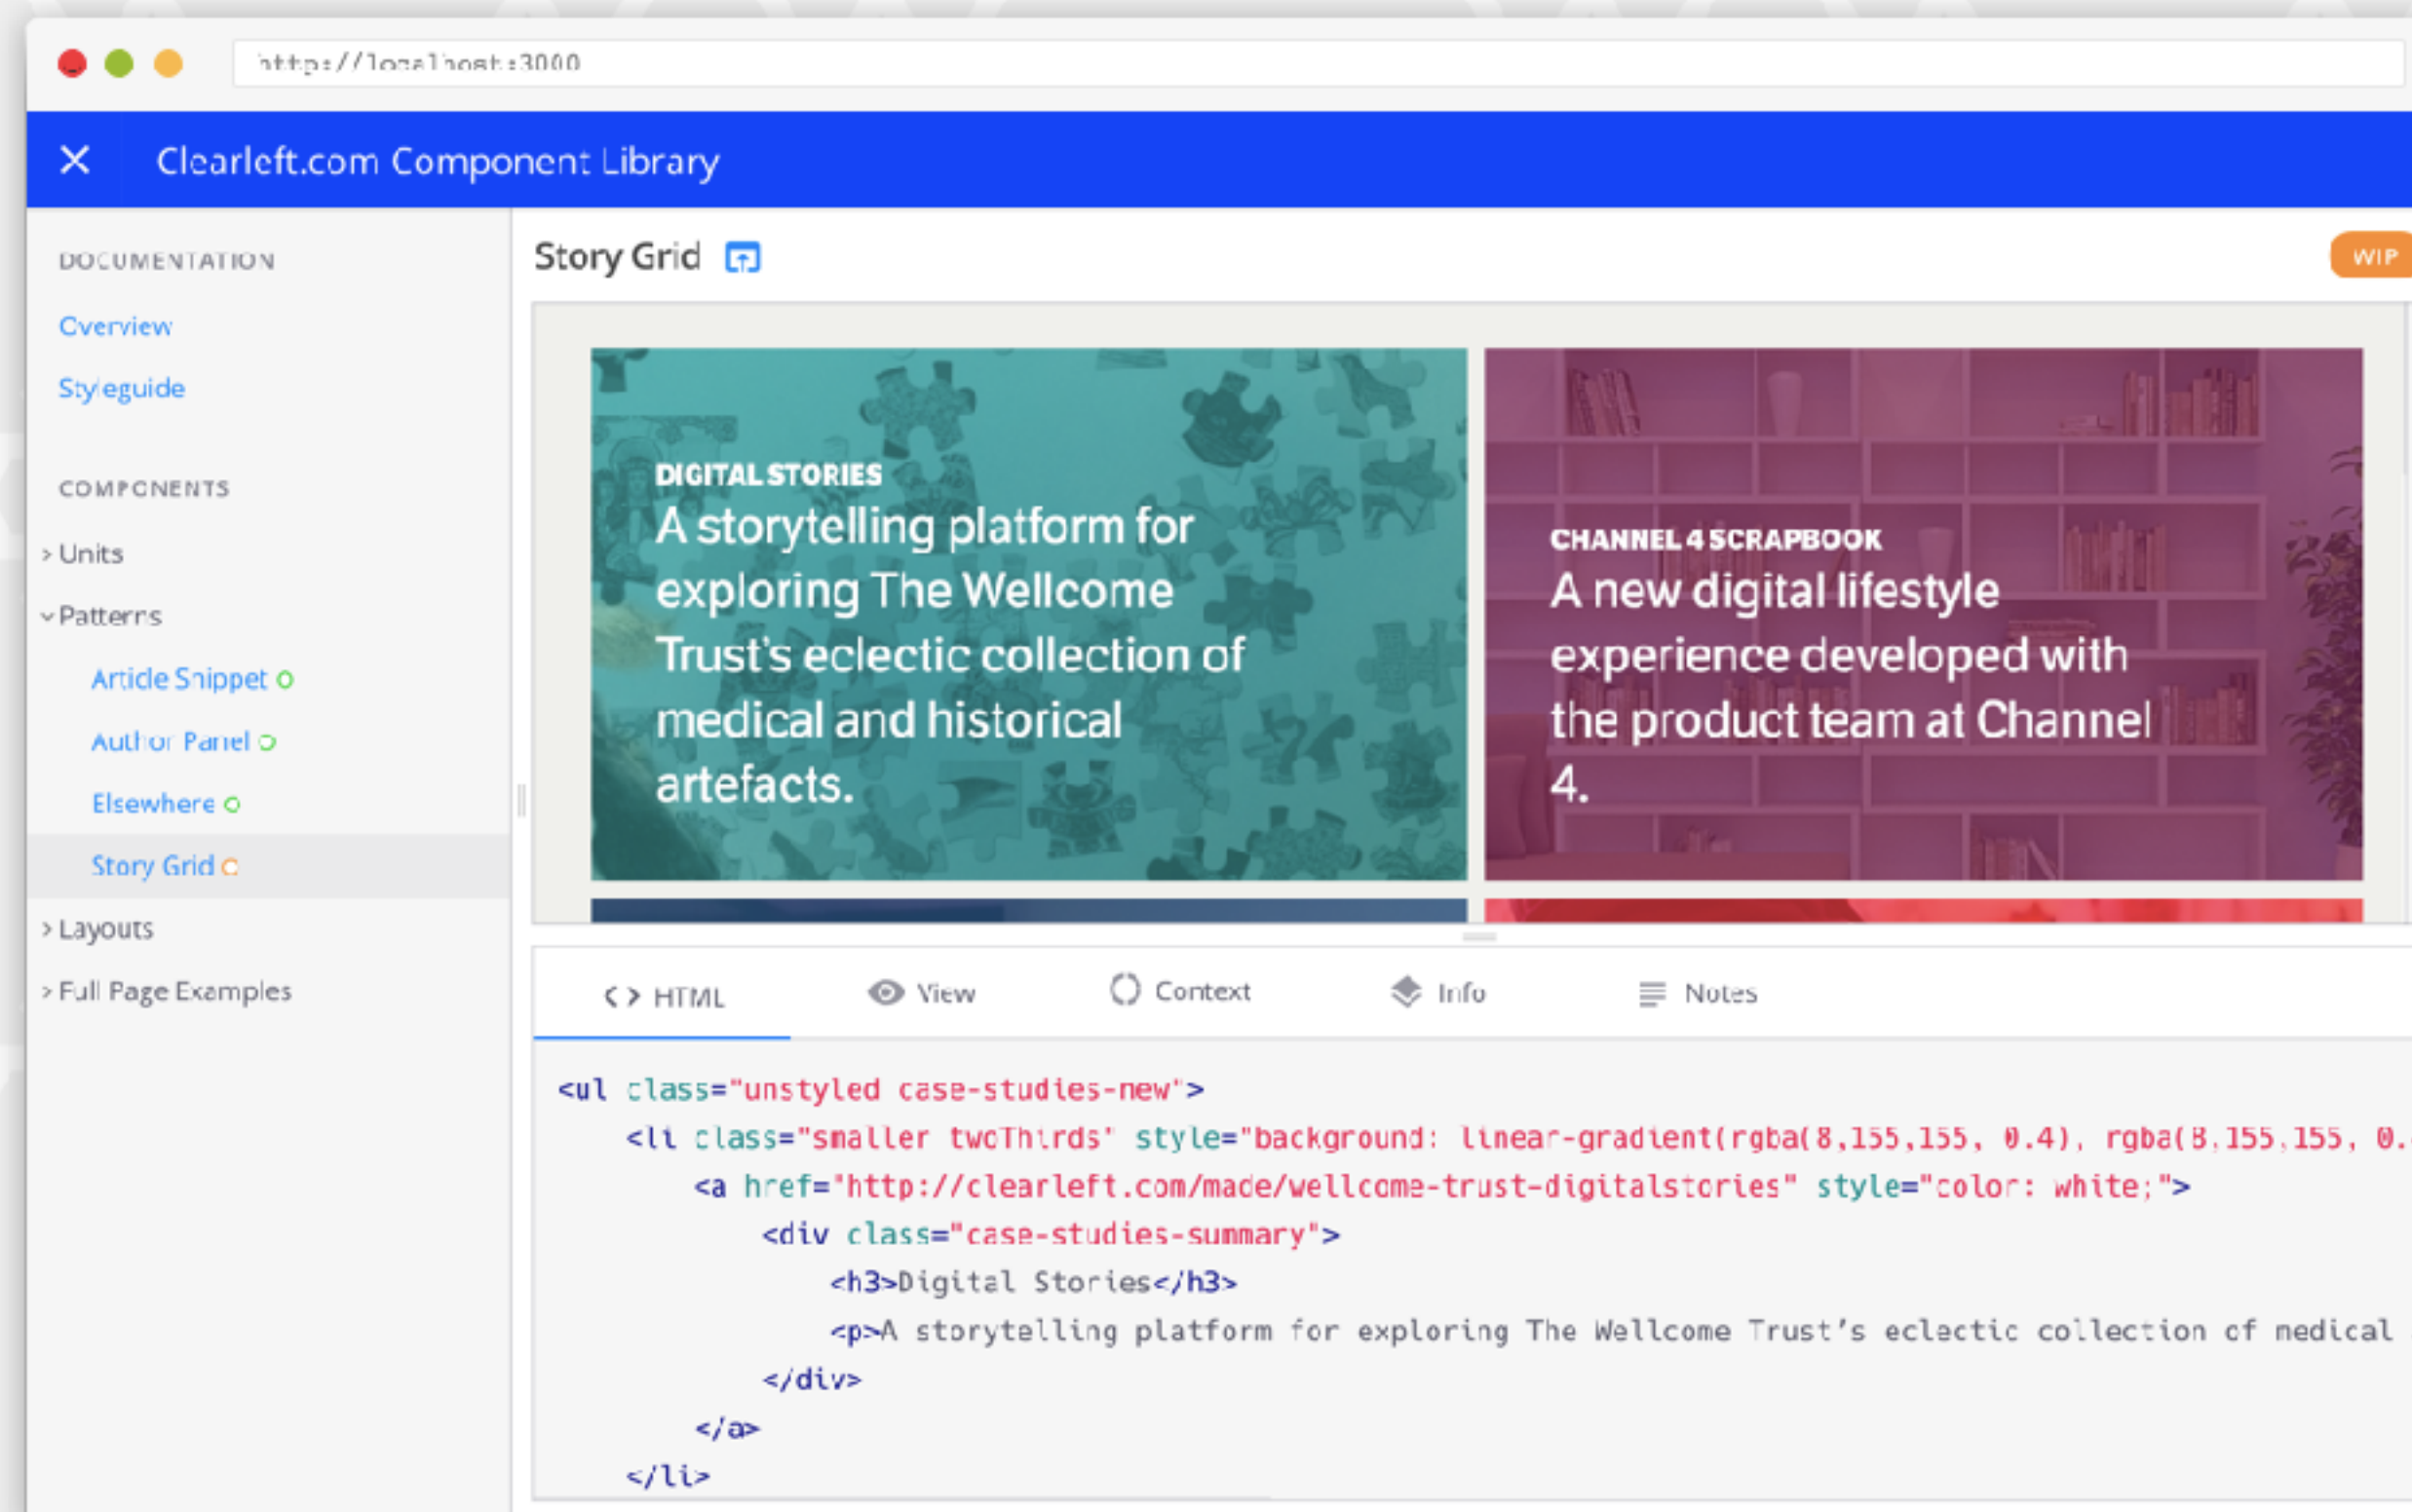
http://localhost:3000

Clearleft.com Component Library

DOCUMENTATION

Overview

Styleguide

COMPONENTS

Units

Patterns

Article Snippet

Author Panel

Elsewhere

Story Grid

Layouts

Full Page Examples

Story Grid

WIP

DIGITAL STORIES
A storytelling platform for exploring The Wellcome Trust's eclectic collection of medical and historical artefacts.

CHANNEL 4 SCRAPBOOK
A new digital lifestyle experience developed with the product team at Channel 4.

HTML View Context Info Notes

```
<ul class="unstyled case-studies-new">
    <li class="smaller twoThirds" style="background: linear-gradient(rgba(8,155,155, 0.4), rgba(8,155,155, 0.
        <a href="http://clearleft.com/made/wellcome-trust-digitalstories" style="color: white;">
            <div class="case-studies-summary">
                <h3>Digital Stories</h3>
                <p>A storytelling platform for exploring The Wellcome Trust's eclectic collection of medical
            </div>
        </a>
    </li>
```